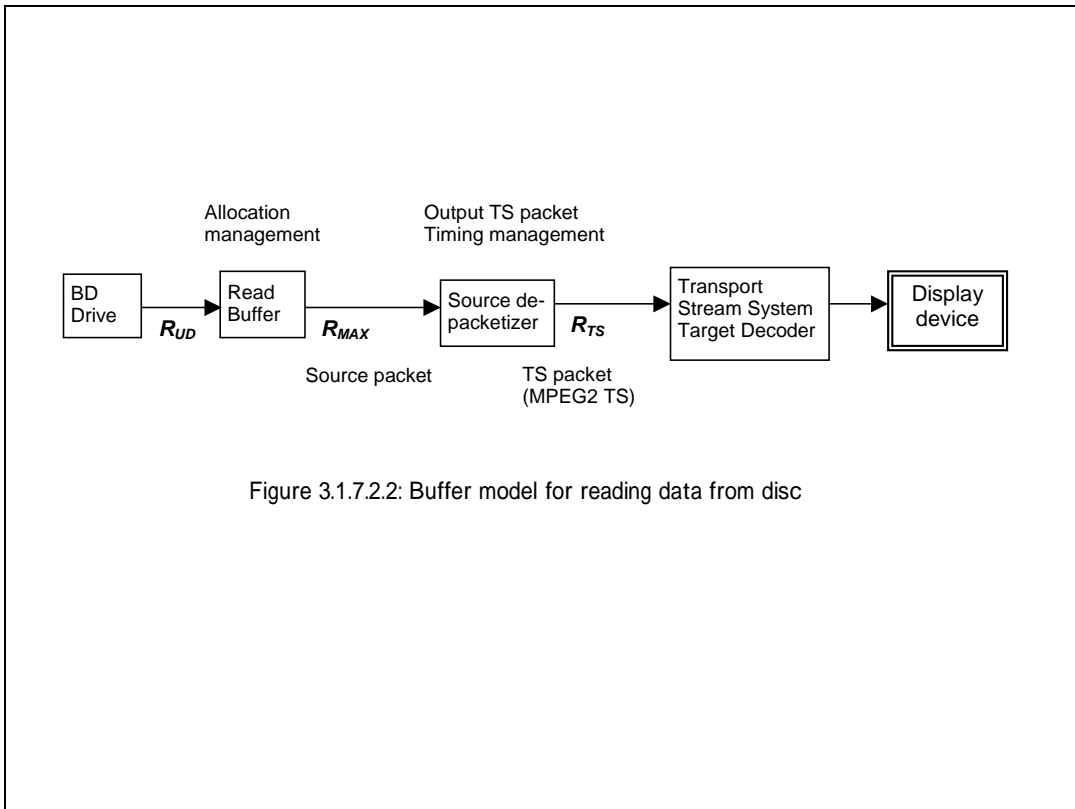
Allocation management

Output TS packet Timing management

BD Drive

$R_{UD}$

Read Buffer

$R_{MAX}$

Source packet

Source depacketizer

$R_{TS}$

TS packet (MPEG2 TS)

Transport Stream System Target Decoder

Display device

Figure 3.1.7.2.2: Buffer model for reading data from disc